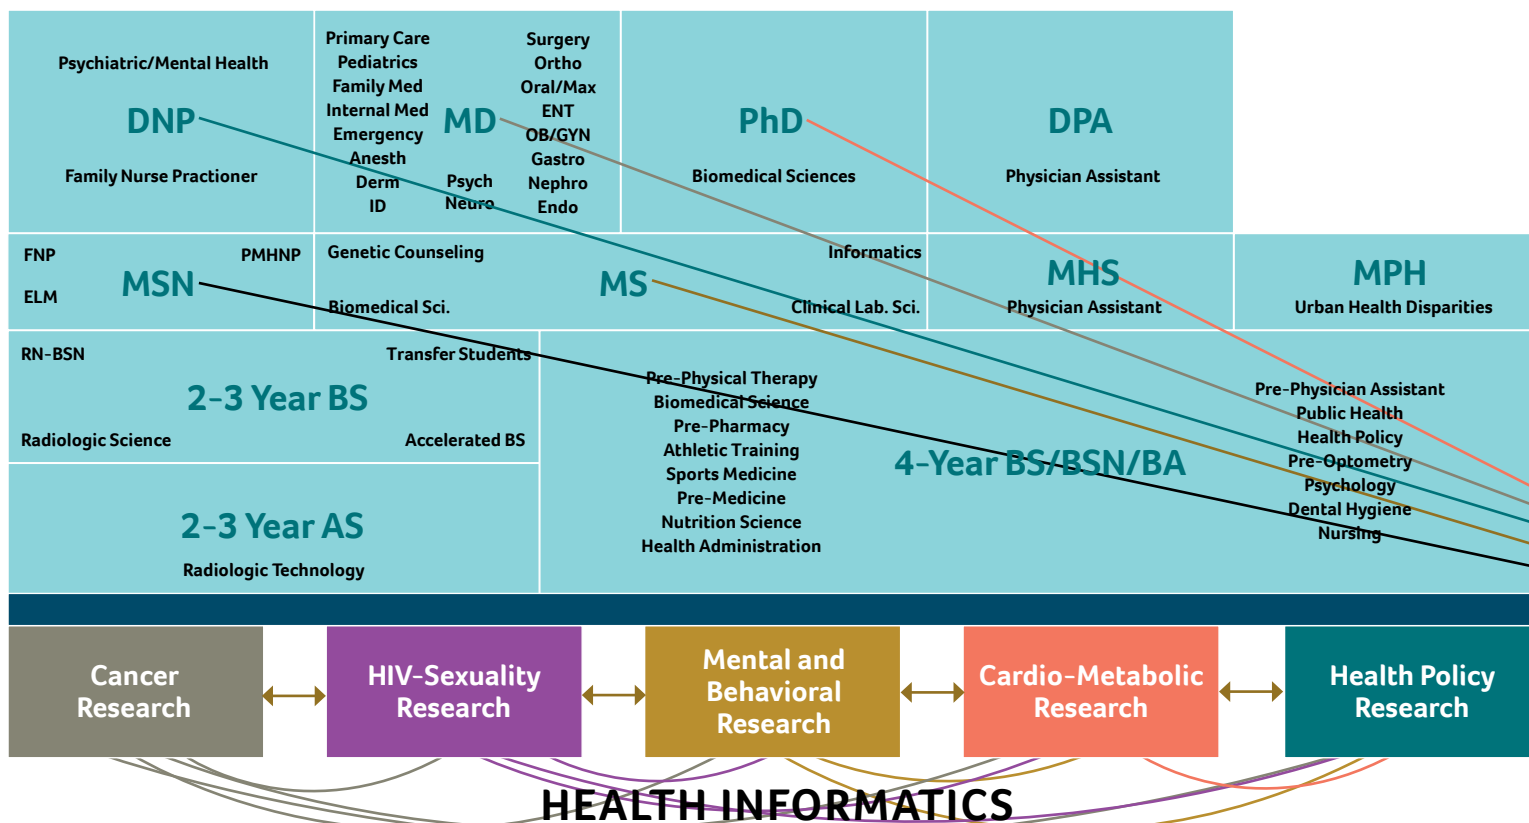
Psychiatric/Mental Health

DNP

Family Nurse Practioner

Primary Care
Pediatrics
Family Med
Internal Med
Emergency
Anesth
Derm
ID

MD

Psych
Neuro

Surgery
Ortho
Oral/Max
ENT
OB/GYN
Gastro
Nephro
Endo

PhD

Biomedical Sciences

DPA

Physician Assistant

FNP
ELM

MSN

PMHNP

Genetic Counseling
Biomedical Sci.

MS

Informatics
Clinical Lab. Sci.

MHS
Physician Assistant

MPH
Urban Health Disparities

RN-BSN
Transfer Students

2-3 Year BS

Radiologic Science
Accelerated BS

2-3 Year AS

Radiologic Technology

Pre-Physical Therapy
Biomedical Science
Pre-Pharmacy
Athletic Training
Sports Medicine
Pre-Medicine
Nutrition Science
Health Administration

4-Year BS/BSN/BA

Pre-Physician Assistant
Public Health
Health Policy
Pre-Optometry
Psychology
Dental Hygiene
Nursing

Cancer Research

HIV-Sexuality Research

Mental and Behavioral Research

Cardio-Metabolic Research

Health Policy Research

HEALTH INFORMATICS